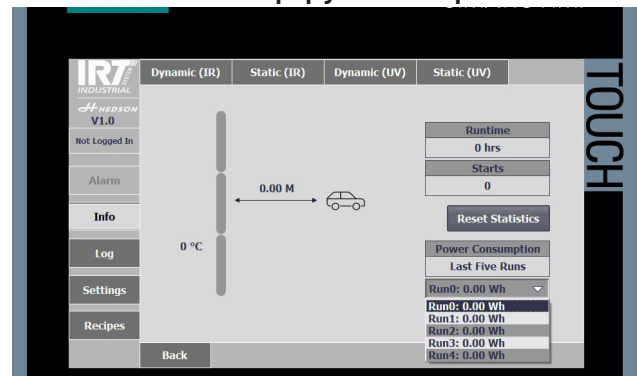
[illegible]

IRT INDUSTRIAL
HEDSON
V1.0
Not Logged In

Alarm
Info
Log
Settings
Recipes

Dynamic (IR)
Static (IR)
Dynamic (UV)
Static (UV)

TOUCH

0.00 M

0 °C

Runtime
0 hrs
Starts
0

Reset Statistics

Power Consumption
Last Five Runs
Run0: 0.00 Wh
Run0: 0.00 Wh
Run1: 0.00 Wh
Run2: 0.00 Wh
Run3: 0.00 Wh
Run4: 0.00 Wh

Back